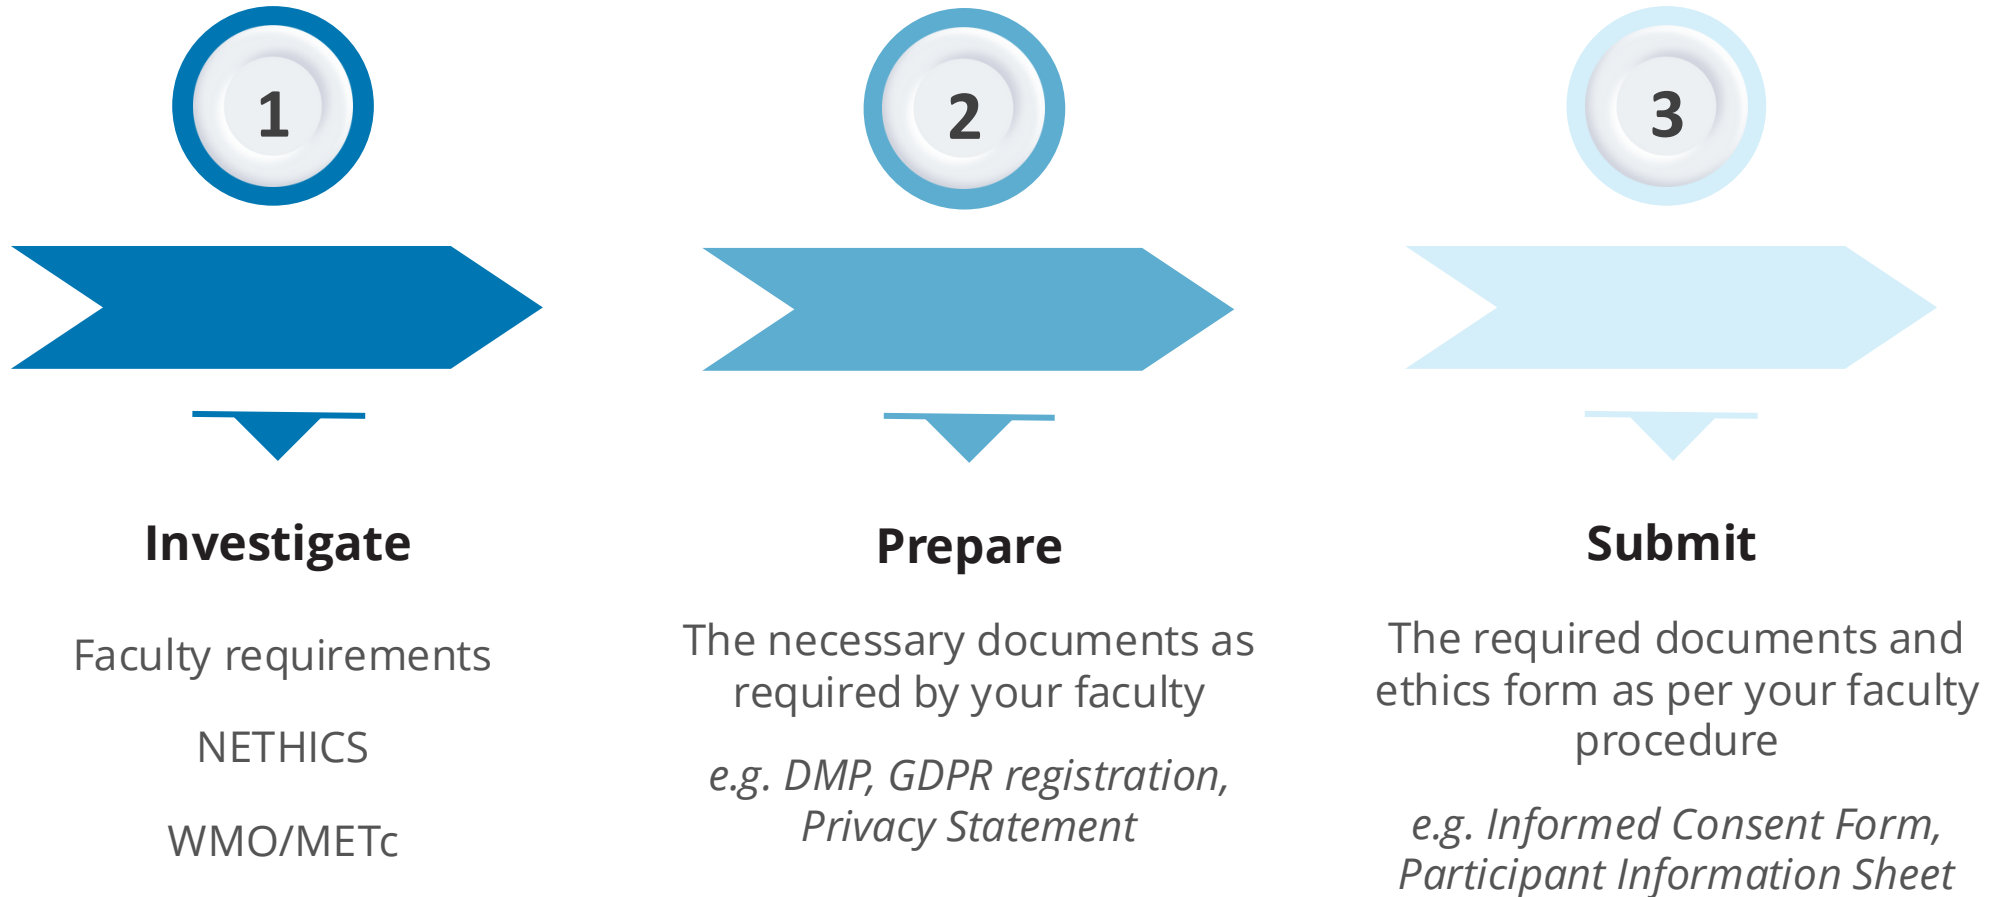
1

Investigate

Faculty requirements

NETHICS

WMO/METc

2

Prepare

The necessary documents as required by your faculty

e.g. DMP, GDPR registration, Privacy Statement

3

Submit

The required documents and ethics form as per your faculty procedure

e.g. Informed Consent Form, Participant Information Sheet